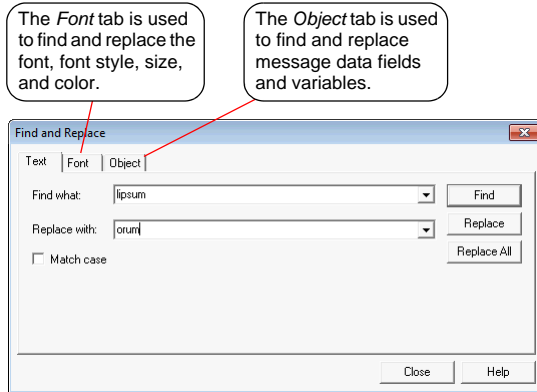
The *Font* tab is used to find and replace the font, font style, size, and color.

The *Object* tab is used to find and replace message data fields and variables.

Find and Replace

Text | Font | Object

Find what: lipsum

Replace with: orum

Match case

Find

Replace

Replace All

Close

Help